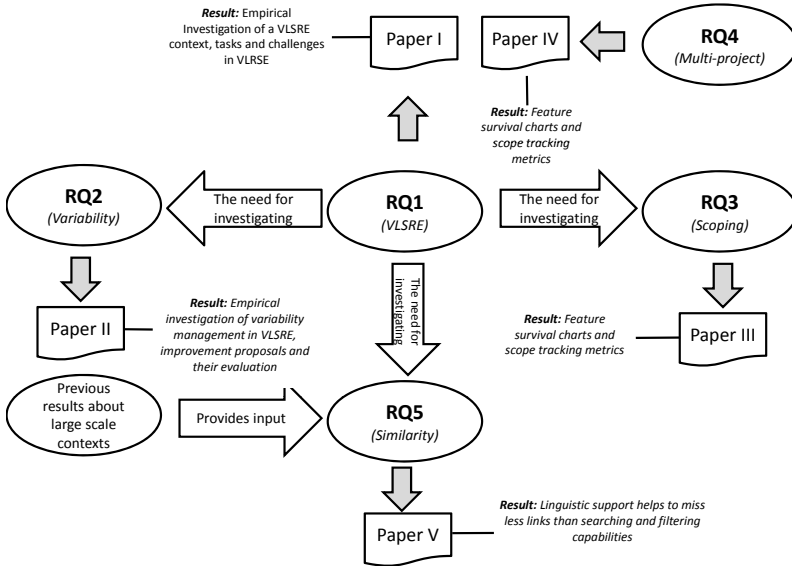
***Result:*** Empirical Investigation of a VLSRE context, tasks and challenges in VLSRE

Paper I

Paper IV

**RQ4**
*(Multi-project)*

***Result:*** *Feature survival charts and scope tracking metrics*

**RQ2**
*(Variability)*

The need for investigating

**RQ1**
*(VLSRE)*

The need for investigating

**RQ3**
*(Scoping)*

The need for investigating

Paper II

***Result:*** *Empirical investigation of variability management in VLSRE, improvement proposals and their evaluation*

***Result:*** *Feature survival charts and scope tracking metrics*

Paper III

Previous results about large scale contexts

Provides input

**RQ5**
*(Similarity)*

Paper V

***Result:*** *Linguistic support helps to miss less links than searching and filtering capabilities*